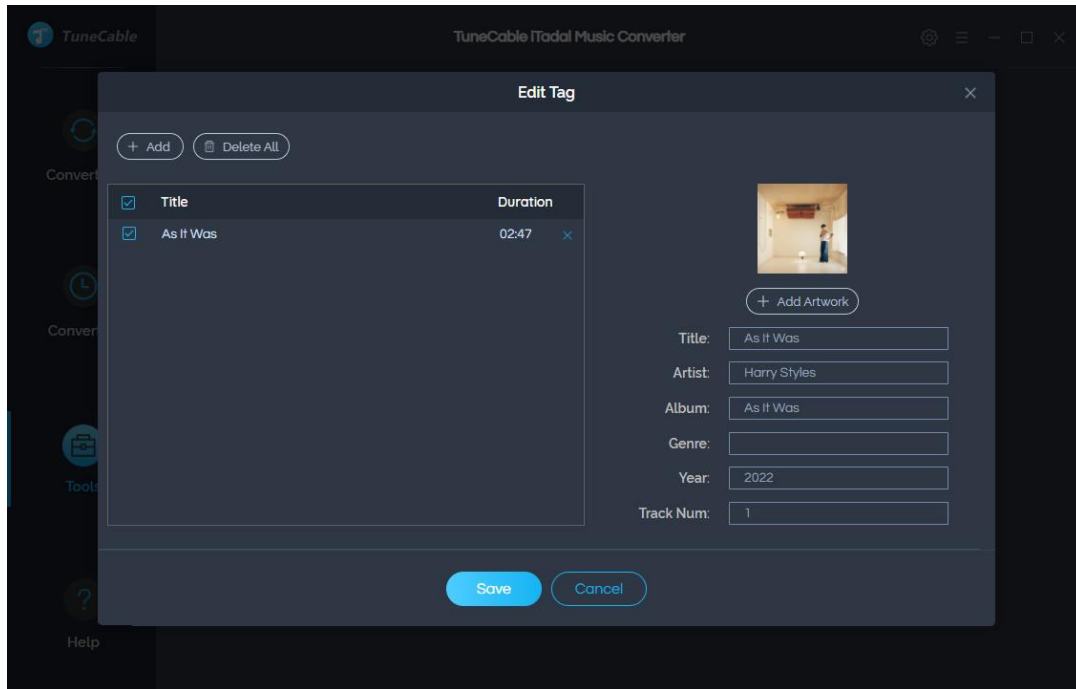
TuneCable

TuneCable iTadal Music Converter

Convert

Convert

Tools

Help

Edit Tag

+ Add

Delete All

| Title | Duration |
|---|---|
| As It Was | 02:47 |

+ Add Artwork

Title: As It Was

Artist: Harry Styles

Album: As It Was

Genre:

Year: 2022

Track Num: 1

Save

Cancel